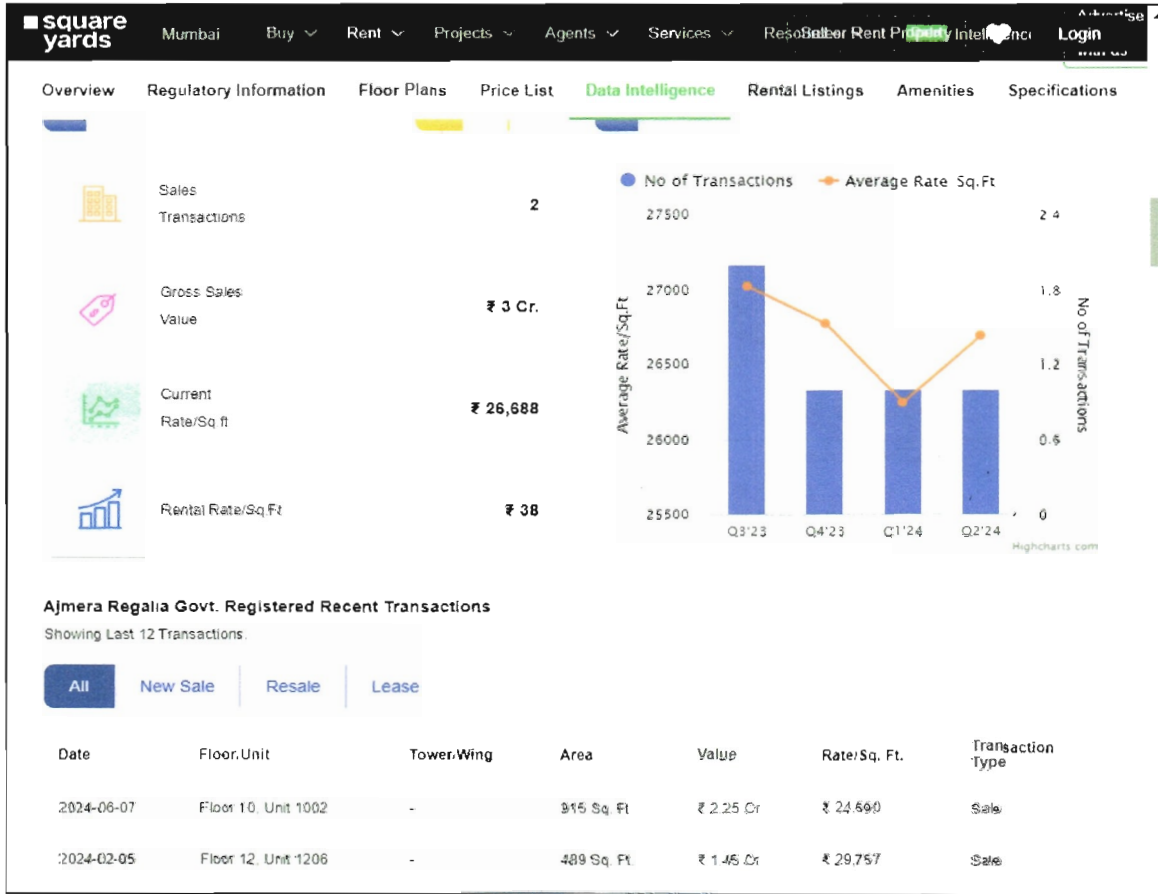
square yards

Mumbai Buy Rent Projects Agents Services ResoSeller Rent Property Intelligence Login

Overview Regulatory Information Floor Plans Price List Data Intelligence Rental Listings Amenities Specifications

Sales Transactions 2

Gross Sales Value ₹ 3 Cr.

Current Rate/Sq ft ₹ 26,688

Rental Rate/Sq.Ft ₹ 38

No of Transactions Average Rate Sq.Ft

Average Rate/Sq.Ft

No of Transactions

27500 27000 26500 26000 25500

2.4 1.8 1.2 0.6 0

Q3'23 Q4'23 Q1'24 Q2'24

Highcharts.com

Ajmera Regalia Govt. Registered Recent Transactions

Showing Last 12 Transactions.

All New Sale Resale Lease

| Date | Floor.Unit | Tower.Wing | Area | Value | Rate/Sq. Ft. | Transaction Type |
|---|---|---|---|---|---|---|
| 2024-06-07 | Floor 10, Unit 1002 | - | 915 Sq. Ft | ₹ 2.25 Cr | ₹ 24,590 | Sale |
| 2024-02-05 | Floor 12, Unit 1206 | - | 489 Sq. Ft | ₹ 1.45 Cr | ₹ 29,757 | Sale |